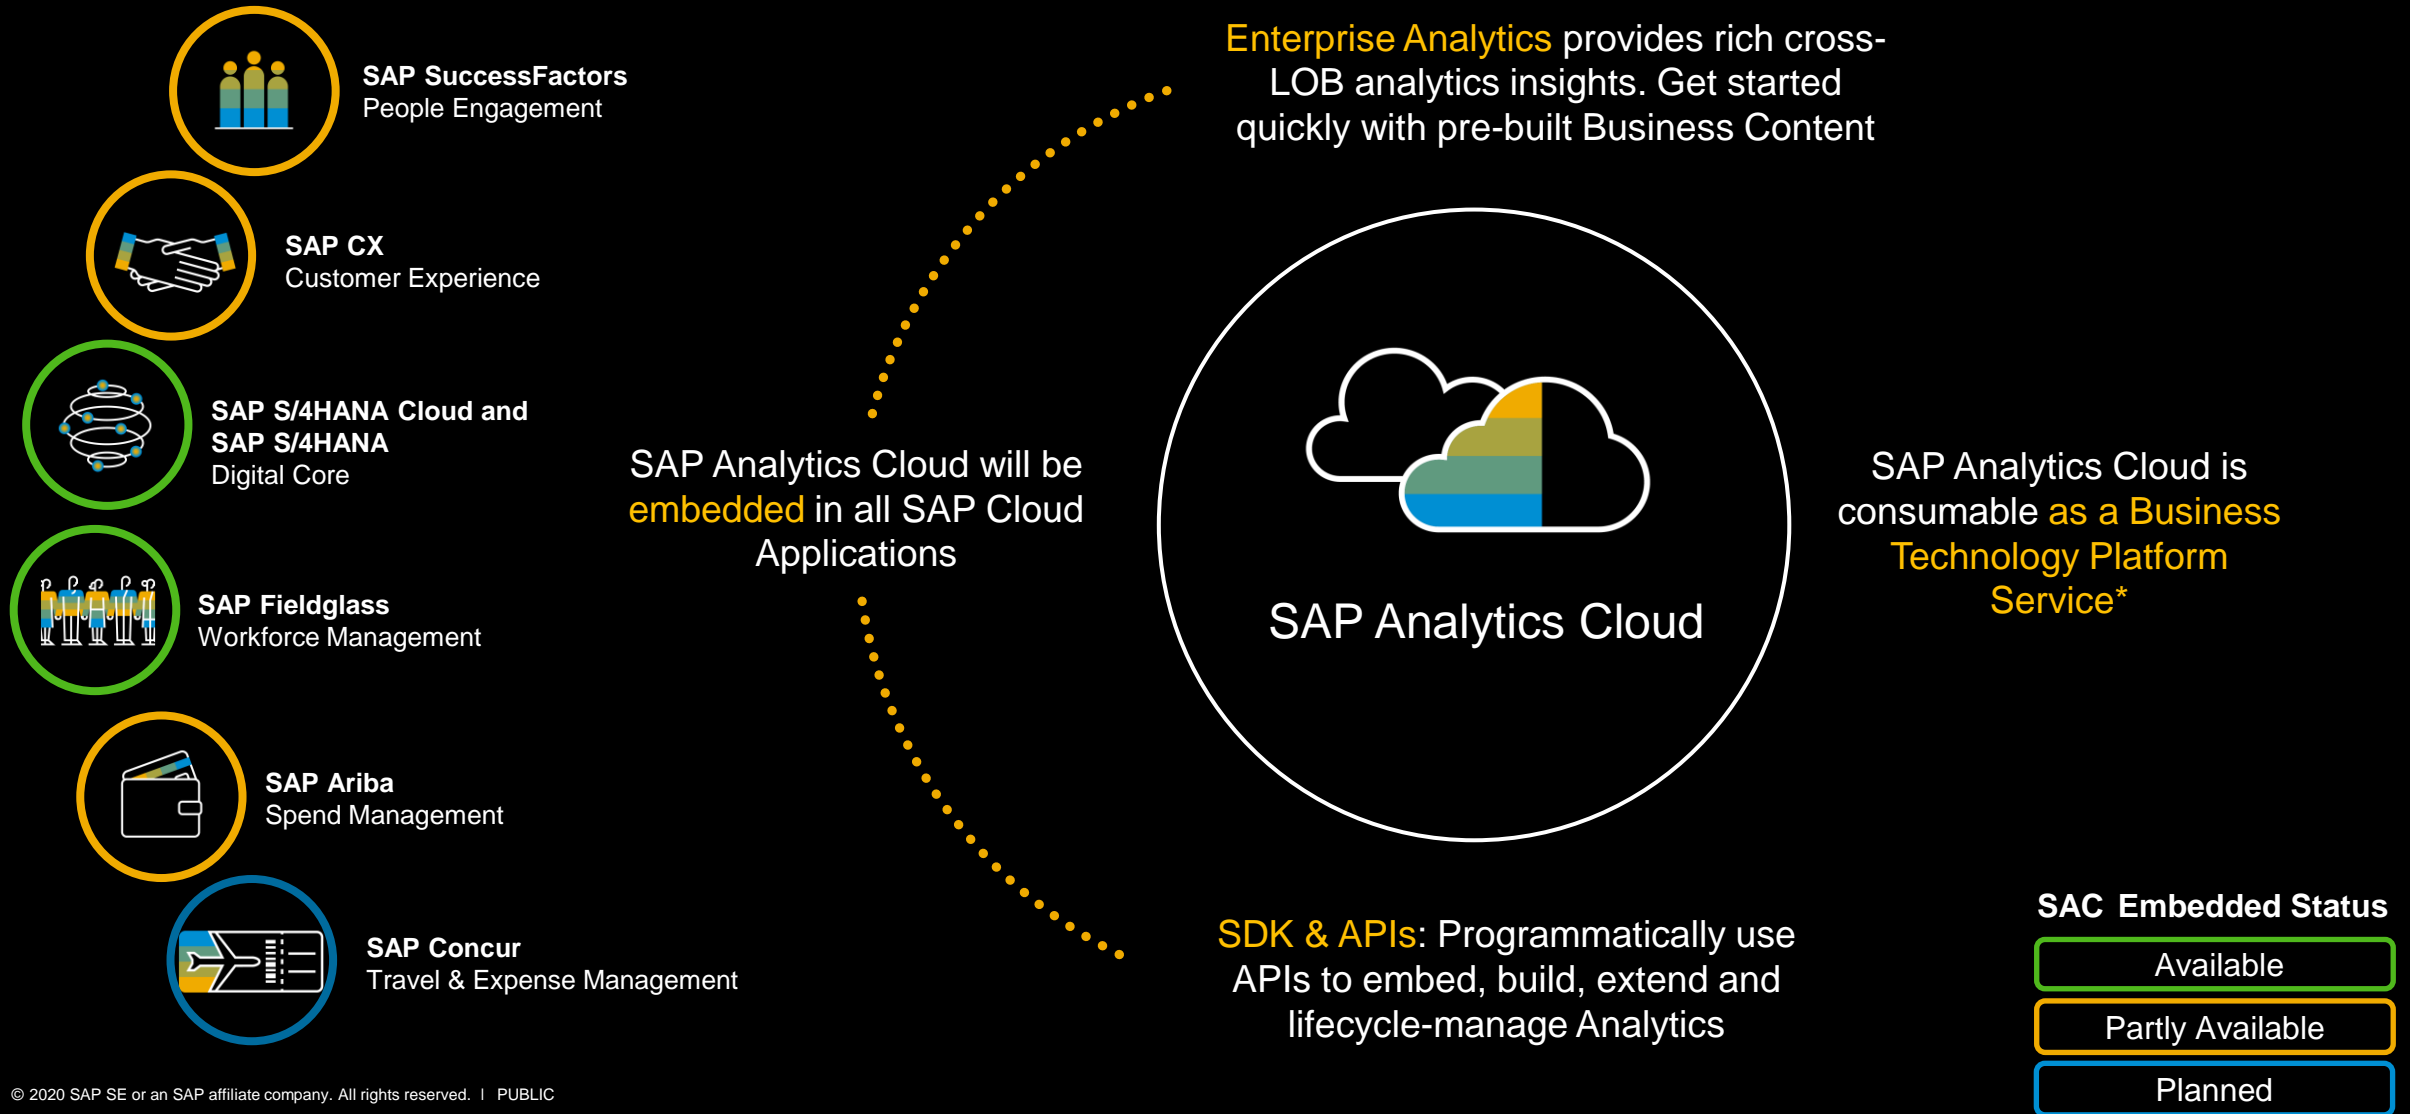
SAP SuccessFactors
People Engagement

SAP CX
Customer Experience

SAP S/4HANA Cloud and SAP S/4HANA
Digital Core

SAP Fieldglass
Workforce Management

SAP Ariba
Spend Management

SAP Concur
Travel & Expense Management

Enterprise Analytics provides rich cross-LOB analytics insights. Get started quickly with pre-built Business Content

SAP Analytics Cloud will be embedded in all SAP Cloud Applications

SAP Analytics Cloud

SAP Analytics Cloud is consumable as a Business Technology Platform Service*

SDK & APIs: Programmatically use APIs to embed, build, extend and lifecycle-manage Analytics

SAC Embedded Status
Available
Partly Available
Planned

© 2020 SAP SE or an SAP affiliate company. All rights reserved. | PUBLIC